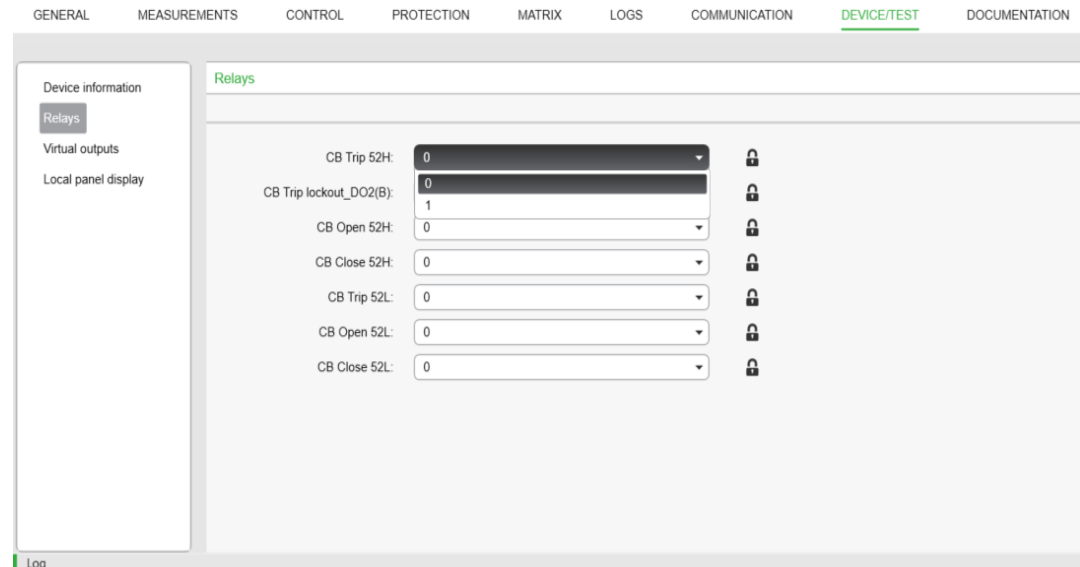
GENERAL MEASUREMENTS CONTROL PROTECTION MATRIX LOGS COMMUNICATION DEVICE/TEST DOCUMENTATION

Device information
Relays
Virtual outputs
Local panel display

Relays

CB Trip 52H: 0
0
1
CB Trip lockout_DO2(B):
CB Open 52H: 0
CB Close 52H: 0
CB Trip 52L: 0
CB Open 52L: 0
CB Close 52L: 0

Log